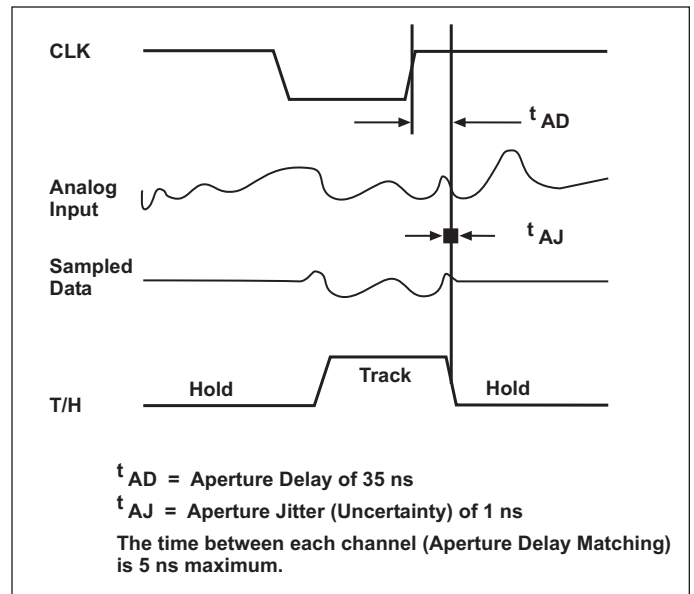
CLK

$t_{AD}$

Analog Input

$t_{AJ}$

Sampled Data

Track

Hold

Hold

T/H

$t_{AD}$ = Aperture Delay of 35 ns

$t_{AJ}$ = Aperture Jitter (Uncertainty) of 1 ns

The time between each channel (Aperture Delay Matching) is 5 ns maximum.